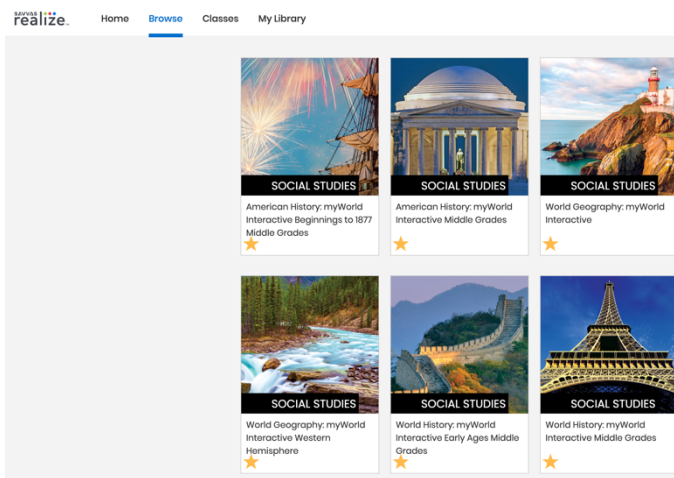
SAVVAS realize.

Home Browse Classes My Library

SOCIAL STUDIES
American History: myWorld Interactive Beginnings to 1877 Middle Grades

SOCIAL STUDIES
American History: myWorld Interactive Middle Grades

SOCIAL STUDIES
World Geography: myWorld Interactive

SOCIAL STUDIES
World Geography: myWorld Interactive Western Hemisphere

SOCIAL STUDIES
World History: myWorld Interactive Early Ages Middle Grades

SOCIAL STUDIES
World History: myWorld Interactive Middle Grades